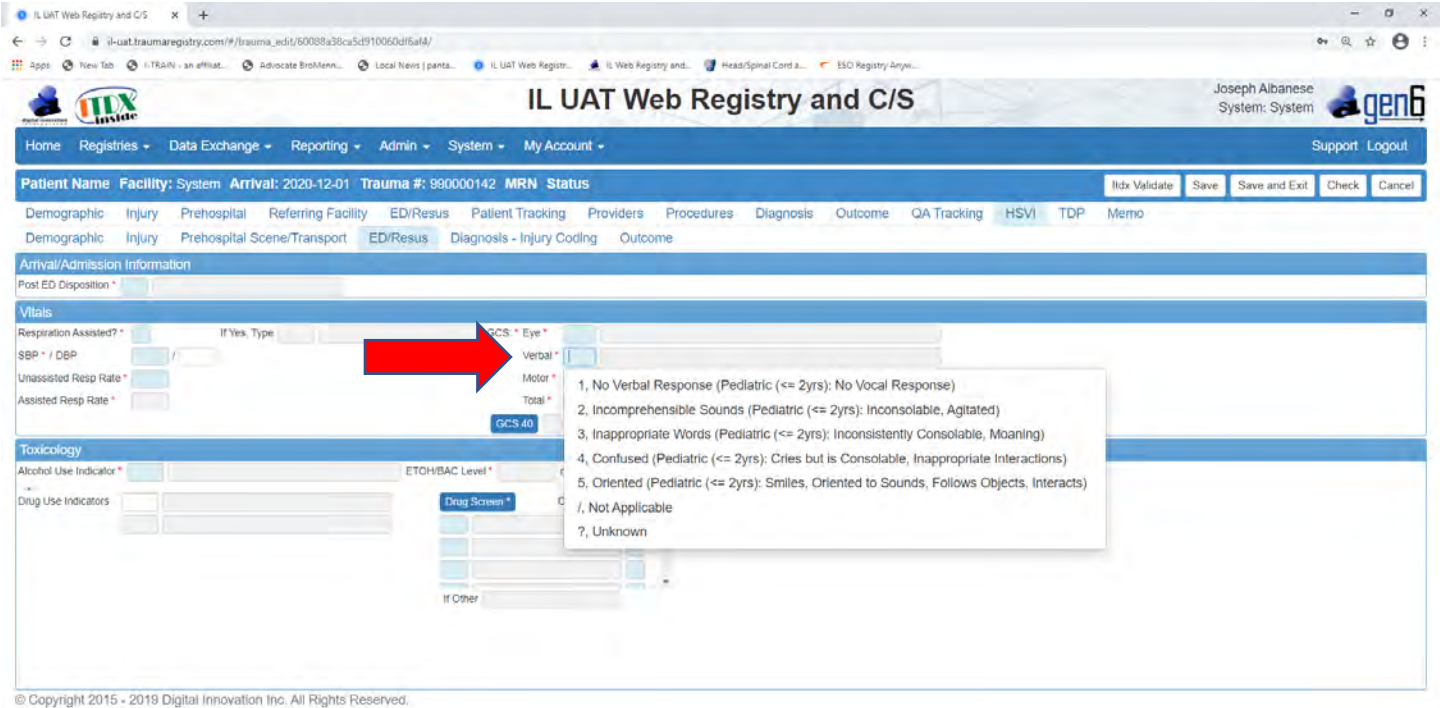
IL UAT Web Registry and C/S
il-uat.traumaregistry.com/#/trauma_edit/60088a38ca5d910060df6af4/

Apps New Tab I-TRAIN - an affiliat... Advocate BroMenn... Local News | panta... IL UAT Web Registr... IL Web Registry and... Head/Spinal Cord a... ESO Registry Anyw...

IL UAT Web Registry and C/S

Joseph Albanese
System: System

gen6

Home Registries Data Exchange Reporting Admin System My Account Support Logout

Patient Name Facility: System Arrival: 2020-12-01 Trauma #: 990000142 MRN Status

Itdx Validate Save Save and Exit Check Cancel

Demographic Injury Prehospital Referring Facility ED/Resus Patient Tracking Providers Procedures Diagnosis Outcome QA Tracking HSVI TDP Memo

Demographic Injury Prehospital Scene/Transport ED/Resus Diagnosis - Injury Coding Outcome

Arrival/Admission Information
Post ED Disposition *

Vitals
Respiration Assisted? * If Yes, Type
SBP * / DBP /
Unassisted Resp Rate *
Assisted Resp Rate *
GCS: * Eye *
Verbal *
Motor *
Total *
GCS 40

1, No Verbal Response (Pediatric (<= 2yrs): No Vocal Response)
2, Incomprehensible Sounds (Pediatric (<= 2yrs): Inconsolable, Agitated)
3, Inappropriate Words (Pediatric (<= 2yrs): Inconsistently Consolable, Moaning)
4, Confused (Pediatric (<= 2yrs): Cries but is Consolable, Inappropriate Interactions)
5, Oriented (Pediatric (<= 2yrs): Smiles, Oriented to Sounds, Follows Objects, Interacts)
/, Not Applicable
?, Unknown

Toxicology
Alcohol Use Indicator * ETOH/BAC Level *
Drug Use Indicators
Drug Screen *
If Other

© Copyright 2015 - 2019 Digital Innovation Inc. All Rights Reserved.